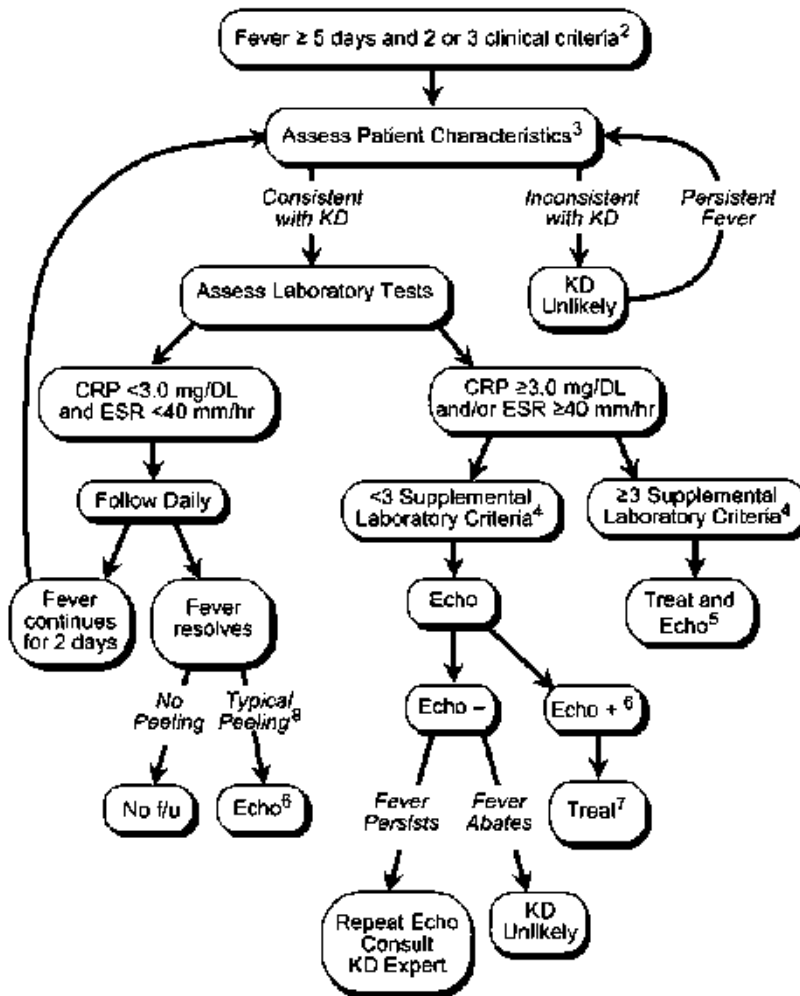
Fever ≥ 5 days and 2 or 3 clinical criteria$^2$

Assess Patient Characteristics$^3$

Consistent with KD

Inconsistent with KD

Persistent Fever

KD Unlikely

Assess Laboratory Tests

CRP <3.0 mg/DL and ESR <40 mm/hr

CRP ≥3.0 mg/DL and/or ESR ≥40 mm/hr

Follow Daily

<3 Supplemental Laboratory Criteria$^4$

≥3 Supplemental Laboratory Criteria$^4$

Fever continues for 2 days

Fever resolves

Echo

Treat and Echo$^5$

No Peeling

Typical Peeling$^8$

Echo –

Echo + $^6$

No f/u

Echo$^6$

Fever Persists

Fever Abates

Treat$^7$

Repeat Echo Consult KD Expert

KD Unlikely